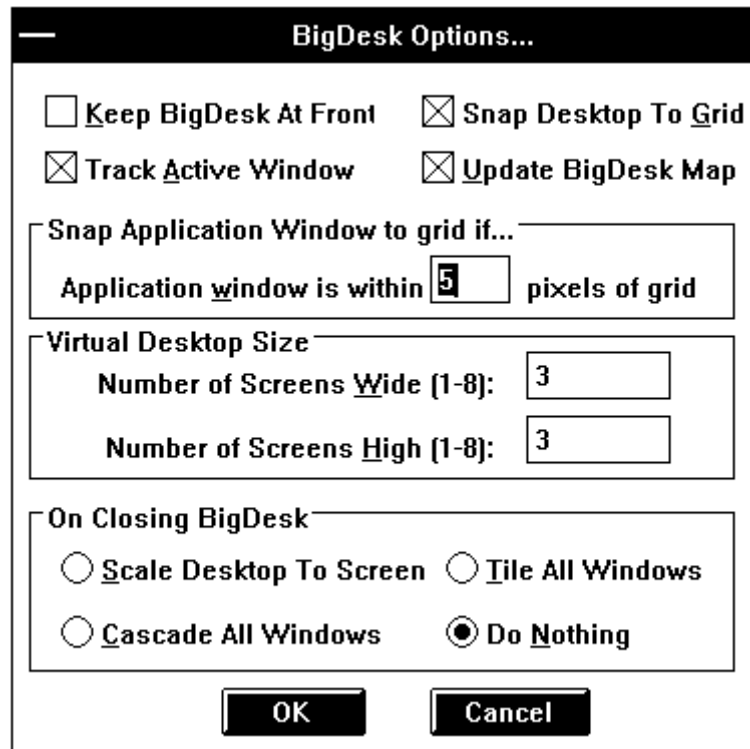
BigDesk Options...

Keep BigDesk At Front
Snap Desktop To Grid
Track Active Window
Update BigDesk Map

Snap Application Window to grid if...
Application window is within 5 pixels of grid

Virtual Desktop Size
Number of Screens Wide (1-8): 3
Number of Screens High (1-8): 3

On Closing BigDesk
Scale Desktop To Screen
Tile All Windows
Cascade All Windows
Do Nothing

OK
Cancel